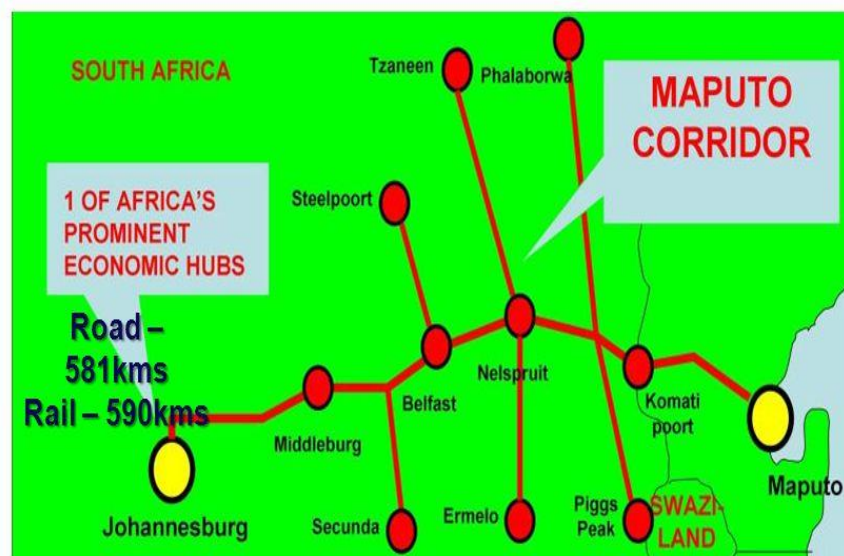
SOUTH AFRICA

Tzaneen

Phalaborwa

MAPUTO CORRIDOR

1 OF AFRICA'S PROMINENT ECONOMIC HUBS

Steelpoort

Road – 581kms
Rail – 590kms

Nelspruit

Belfast

Middleburg

Komati poort

Maputo

Johannesburg

Secunda

Ermelo

Piggs Peak

SWAZI-LAND